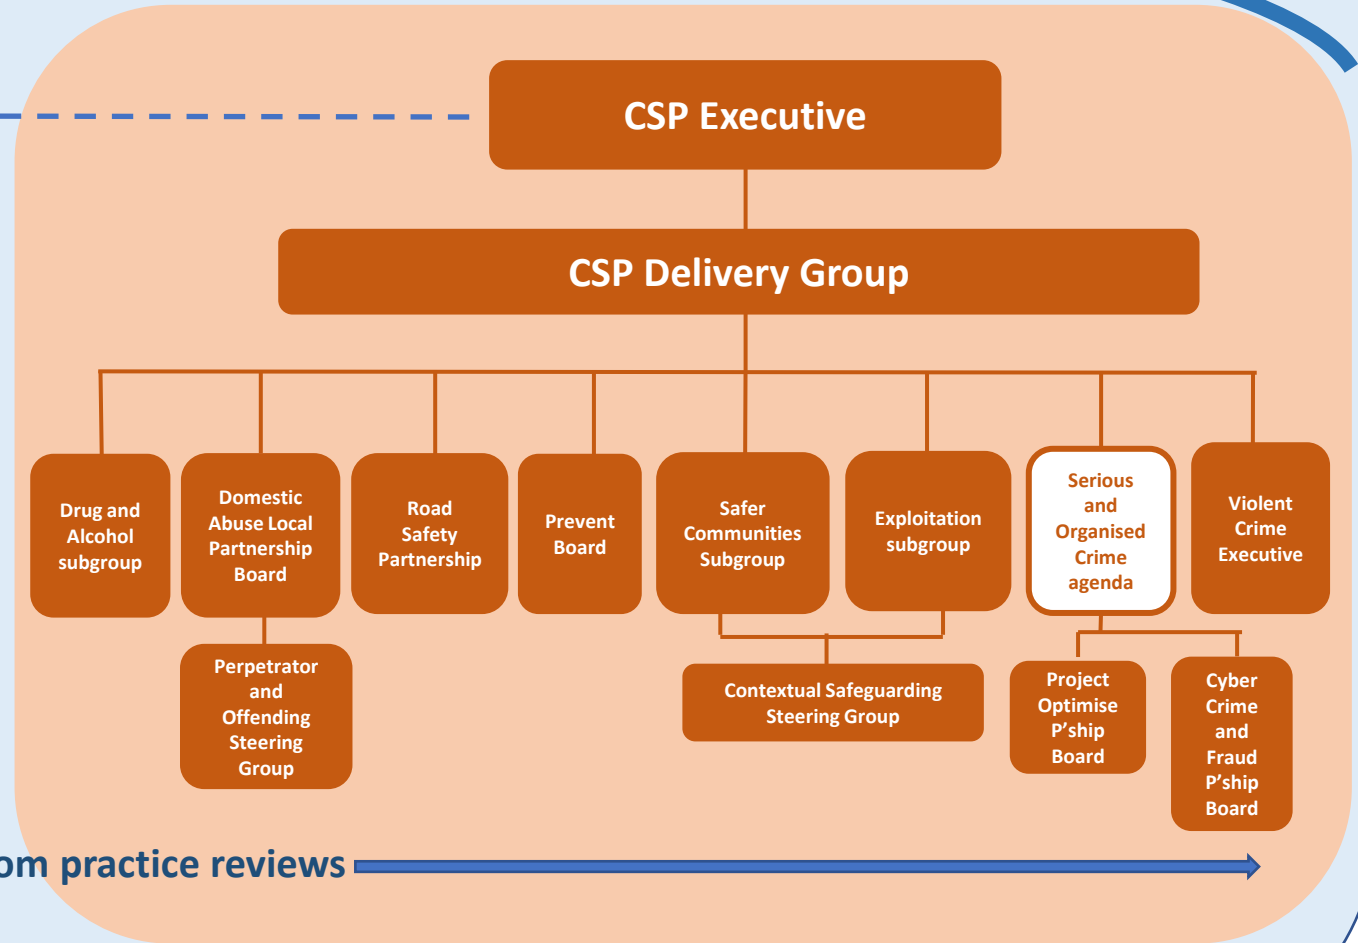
CSP Executive

CSP Delivery Group

Drug and Alcohol subgroup

Domestic Abuse Local Partnership Board

Perpetrator and Offending Steering Group

Road Safety Partnership

Prevent Board

Safer Communities Subgroup

Exploitation subgroup

Contextual Safeguarding Steering Group

Serious and Organised Crime agenda

Project Optimise P'ship Board

Cyber Crime and Fraud P'ship Board

Violent Crime Executive

om practice reviews